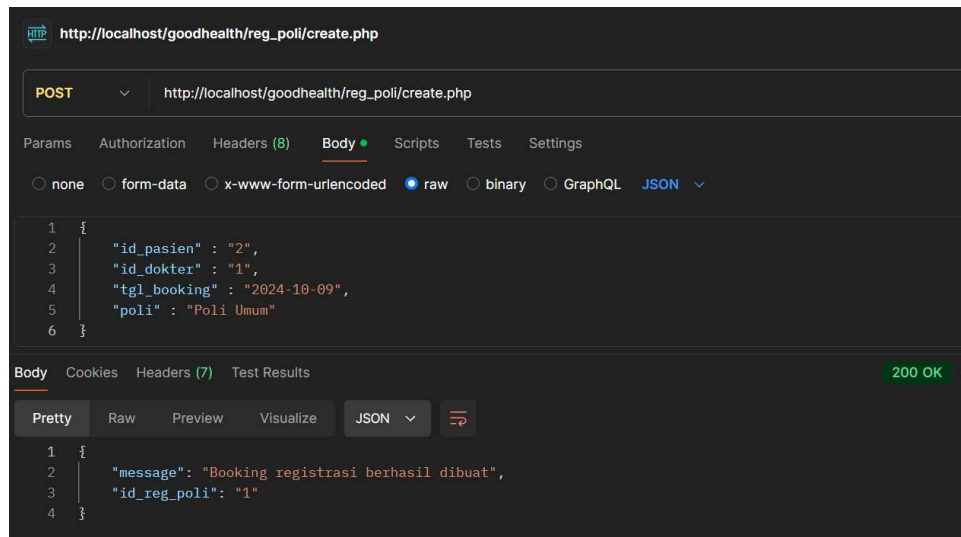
HTTP http://localhost/goodhealth/reg_poli/create.php

POST http://localhost/goodhealth/reg_poli/create.php

Params Authorization Headers (8) Body Scripts Tests Settings

none form-data x-www-form-urlencoded raw binary GraphQL JSON

1 {
2 "id_pasien" : "2",
3 "id_dokter" : "1",
4 "tgl_booking" : "2024-10-09",
5 "poli" : "Poli Umum"
6 }

Body Cookies Headers (7) Test Results 200 OK

Pretty Raw Preview Visualize JSON

1 {
2 "message": "Booking registrasi berhasil dibuat",
3 "id_reg_poli": "1"
4 }